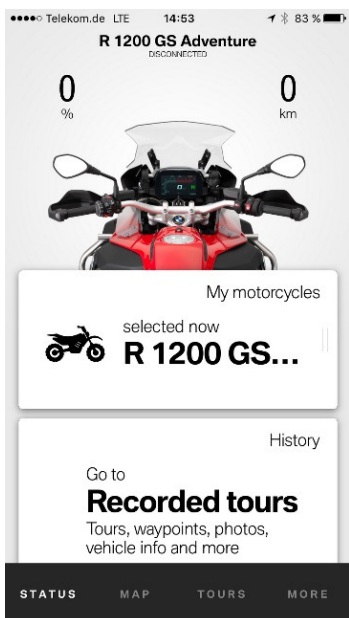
●●●●○ Telekom.de LTE 14:53 83 %

R 1200 GS Adventure
DISCONNECTED

0
%

0
km

My motorcycles

selected now
R 1200 GS...

History

Go to
Recorded tours
Tours, waypoints, photos, vehicle info and more

STATUS MAP TOURS MORE